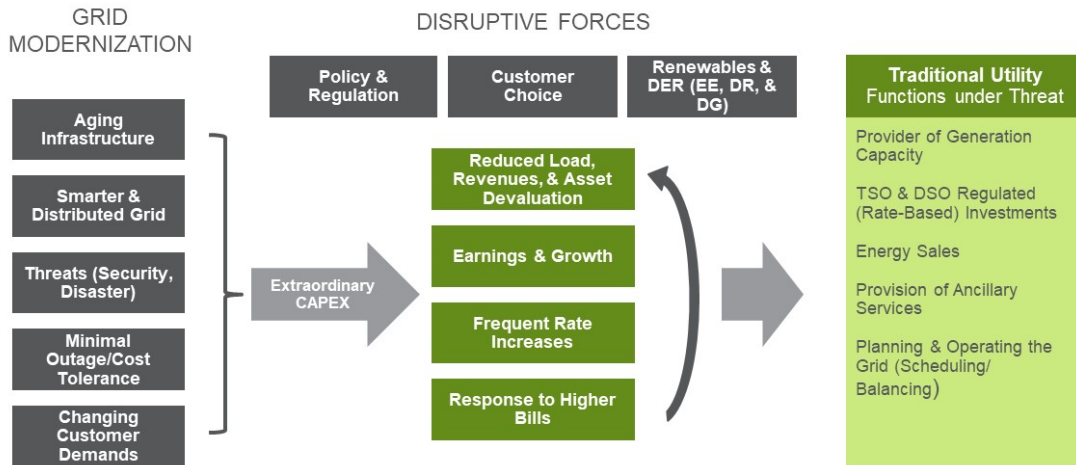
GRID MODERNIZATION

Aging Infrastructure

Smarter & Distributed Grid

Threats (Security, Disaster)

Minimal Outage/Cost Tolerance

Changing Customer Demands

DISRUPTIVE FORCES

Policy & Regulation

Customer Choice

Renewables & DER (EE, DR, & DG)

Extraordinary CAPEX

Reduced Load, Revenues, & Asset Devaluation

Earnings & Growth

Frequent Rate Increases

Response to Higher Bills

Traditional Utility Functions under Threat

Provider of Generation Capacity

TSO & DSO Regulated (Rate-Based) Investments

Energy Sales

Provision of Ancillary Services

Planning & Operating the Grid (Scheduling/ Balancing)